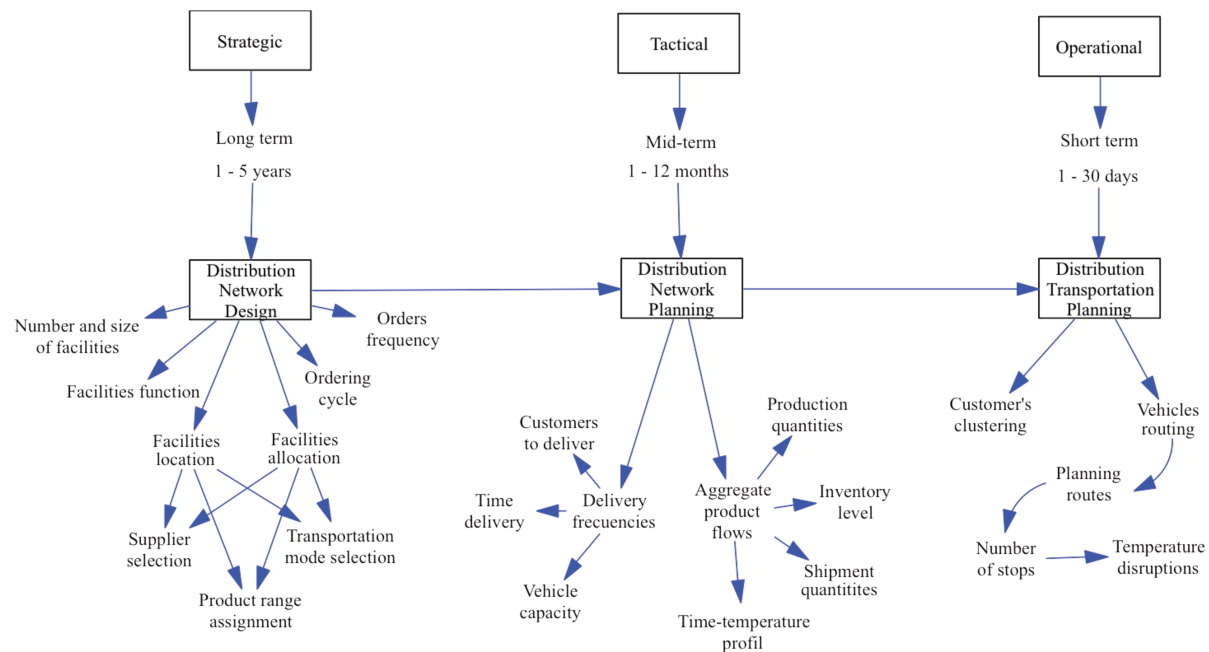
Strategic

Long term

1 - 5 years

Distribution Network Design

Number and size of facilities

Orders frequency

Facilities function

Ordering cycle

Facilities location

Facilities allocation

Supplier selection

Transportation mode selection

Product range assignment

Tactical

Mid-term

1 - 12 months

Distribution Network Planning

Customers to deliver

Production quantities

Time delivery

Delivery frecuencies

Aggregate product flows

Inventory level

Vehicle capacity

Shipment quantitites

Time-temperature profil

Operational

Short term

1 - 30 days

Distribution Transportation Planning

Customer's clustering

Vehicles routing

Planning routes

Number of stops

Temperature disruptions